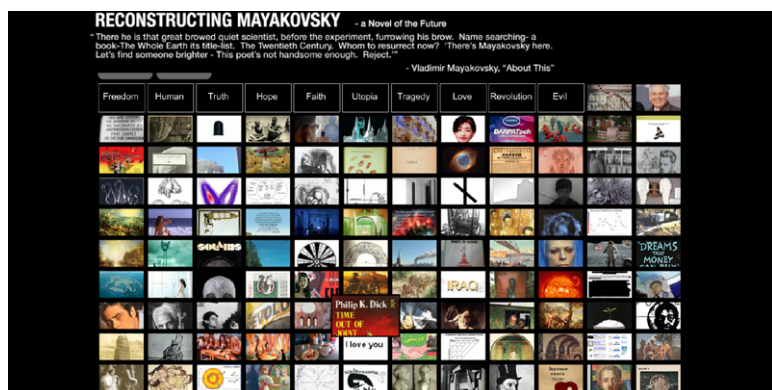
RECONSTRUCTING MAYAKOVSKY - a Novel of the Future

" There he is that great browed quiet scientist, before the experiment, furrowing his brow. Name searching- a book-The Whole Earth its title-list. The Twentieth Century. Whom to resurrect now? 'There's Mayakovsky here. Let's find someone brighter - This poet's not handsome enough. Reject.'"

- Vladimir Mayakovsky, "About This"

| Freedom | Human | Truth | Hope | Faith | Utopia | Tragedy | Love | Revolution | Evil |
|---|---|---|---|---|---|---|---|---|---|

DARPATech

SOLARIS

DREAMS MONEY

IRAQ

Philip K. Dick
TIME OUT OF JOINT

I love you